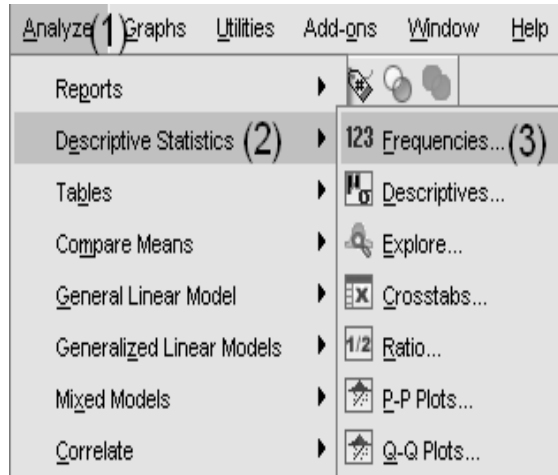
Analyze (1) Graphs Utilities Add-ons Window Help

Reports
Descriptive Statistics (2)
Tables
Compare Means
General Linear Model
Generalized Linear Models
Mixed Models
Correlate

123 Frequencies... (3)
Descriptives...
Explore...
Crosstabs...
1/2 Ratio...
P-P Plots...
Q-Q Plots...